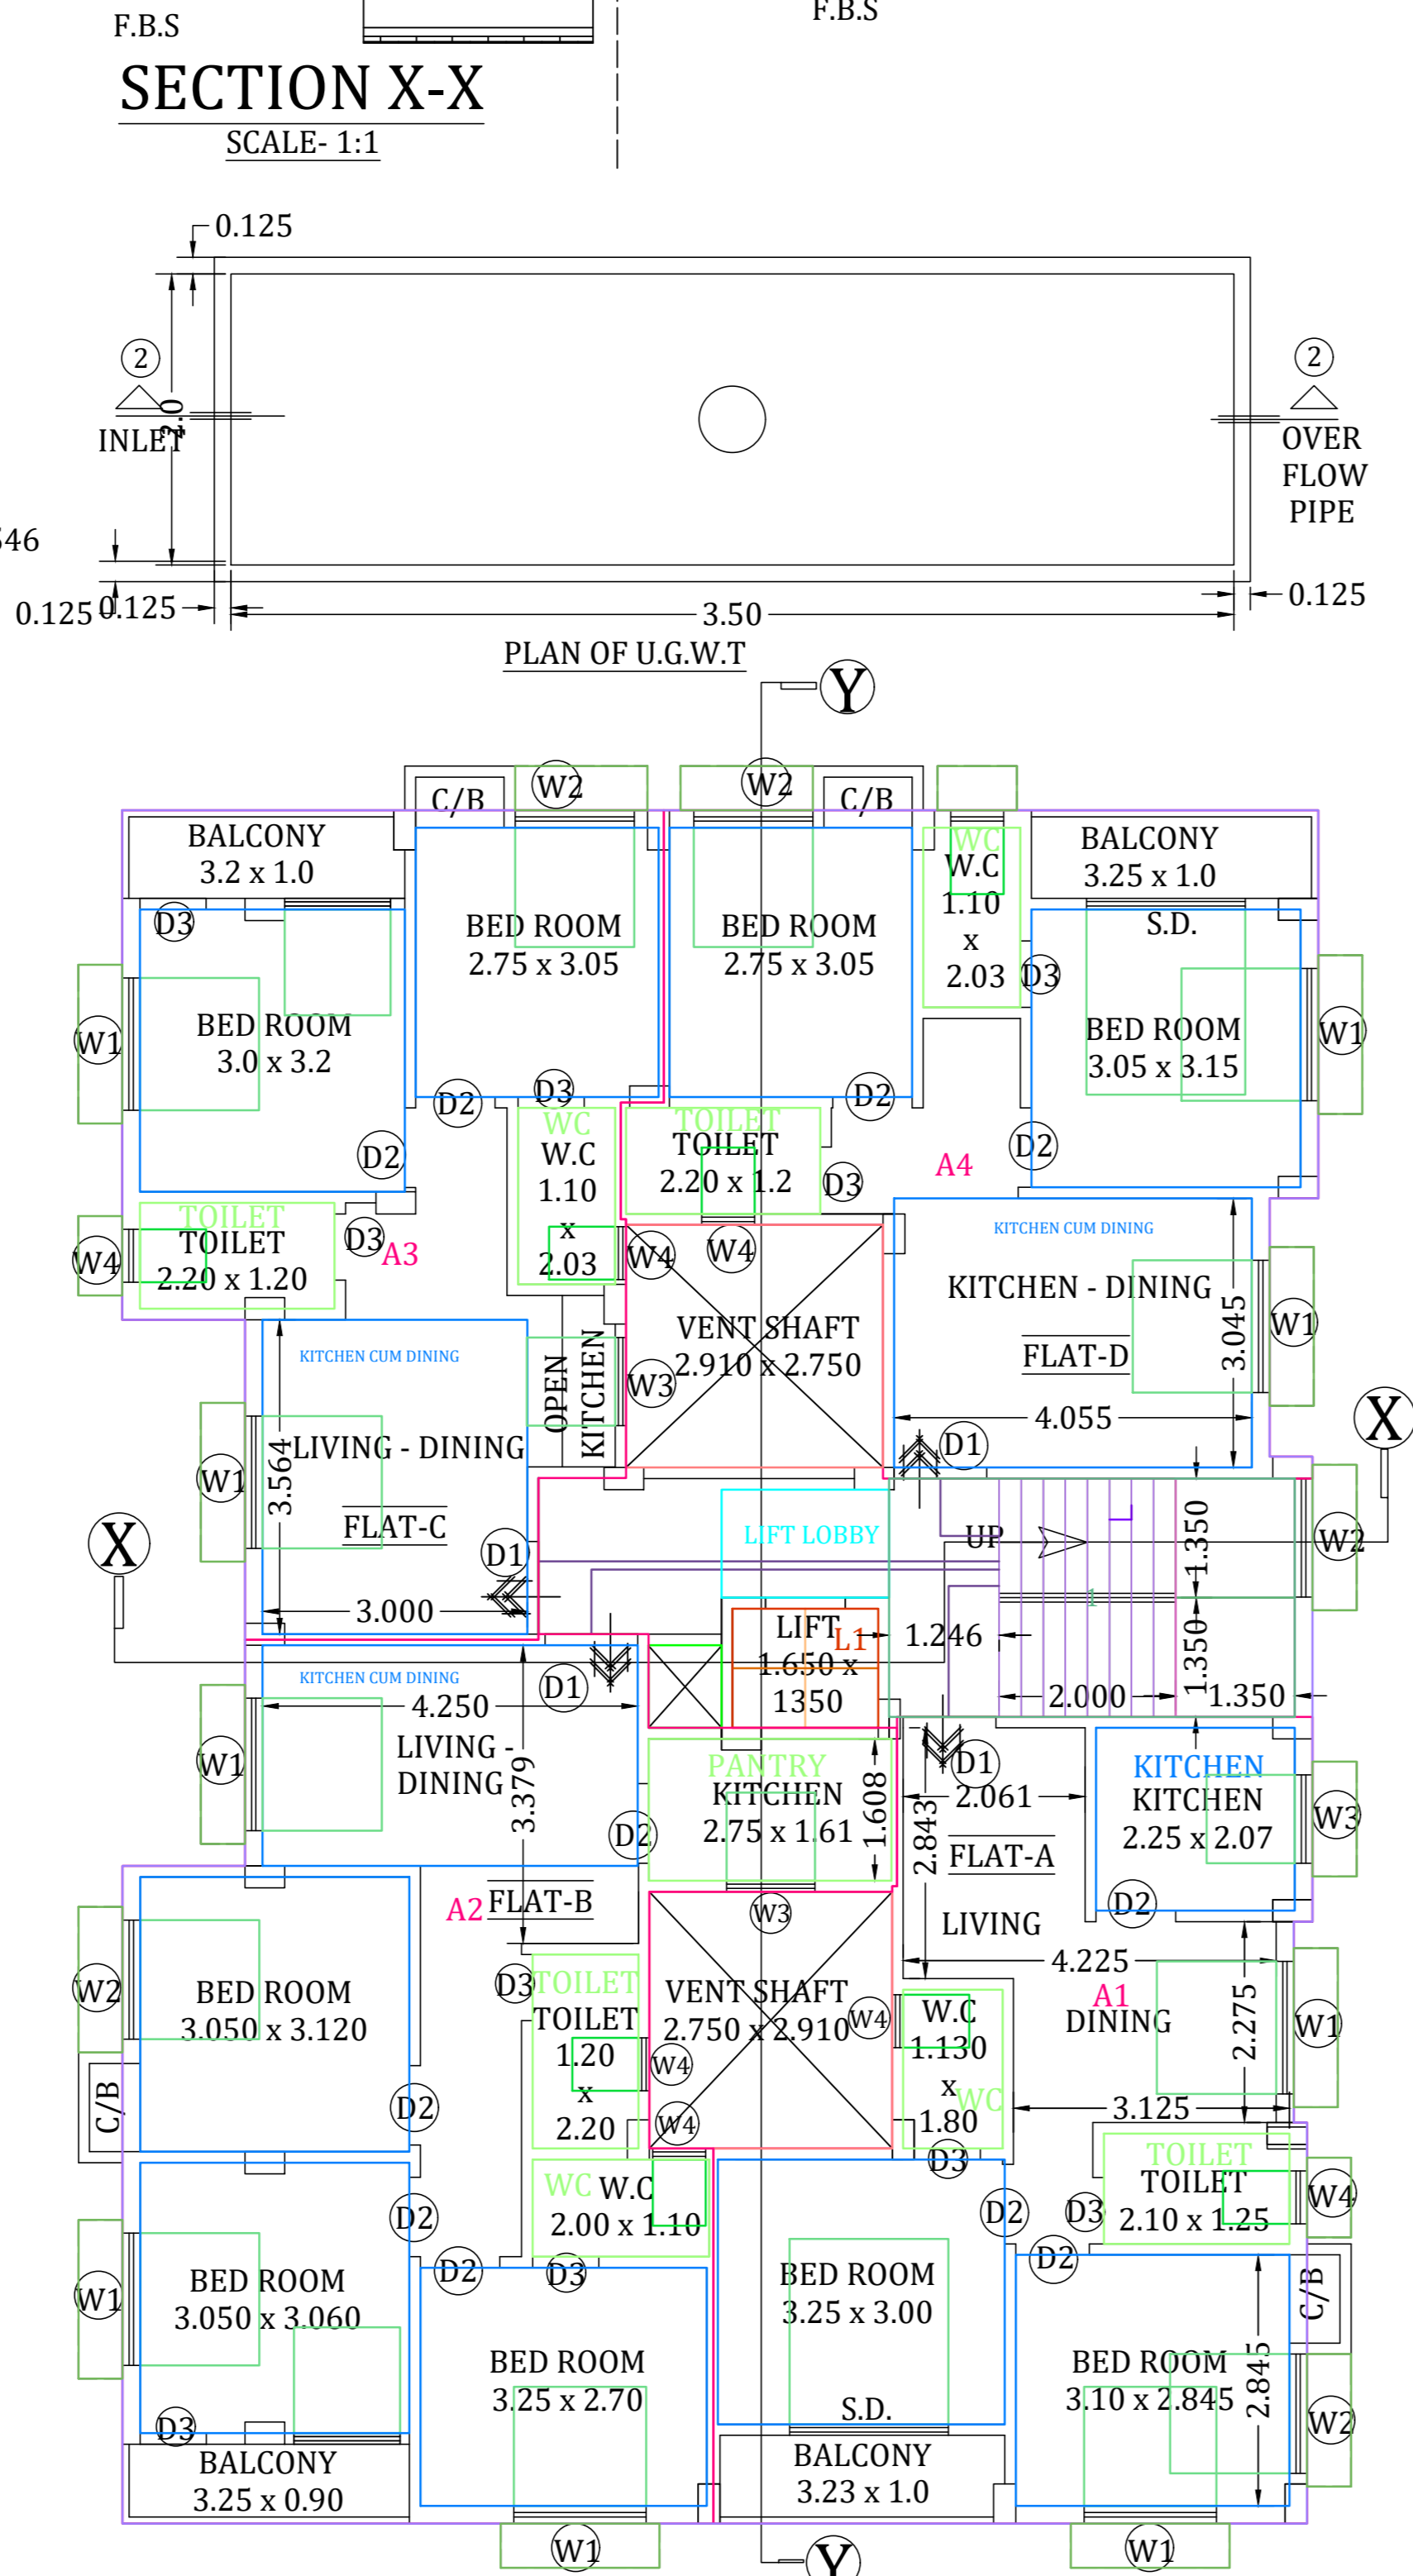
F.B.S

F.B.S

SECTION X-X
SCALE- 1:1

0.125
2
INLET
2.0
46
0.125 0.125
2
OVER FLOW PIPE
0.125
3.50
PLAN OF U.G.W.T

Y

C/B
W2
W2
C/B
BALCONY
3.2 x 1.0
BED ROOM
2.75 x 3.05
BED ROOM
2.75 x 3.05
WC
W.C
1.10
x
2.03
BALCONY
3.25 x 1.0
S.D.
D3
D3
W1
BED ROOM
3.0 x 3.2
BED ROOM
3.05 x 3.15
W1
D3
D2
D2
D2
WC
W.C
1.10
x
2.03
TOILET
TOILET
2.20 x 1.2
D3
A4
D2
TOILET
TOILET
2.20 x 1.20
D3
A3
W4
W4
W4
KITCHEN CUM DINING
KITCHEN - DINING
FLAT-D
3.045
W1
VENT SHAFT
2.910 x 2.750
W3
OPEN KITCHEN
KITCHEN CUM DINING
LIVING - DINING
FLAT-C
3.564
W1
4.055
D1
X
D1
X
3.000
LIFT LOBBY
UP
1.350
W2
1.350
LIFT
L1
1.650 x
1350
1.246
2.000
1.350
KITCHEN CUM DINING
4.250
D1
LIVING - DINING
3.379
W1
PANTRY
KITCHEN
2.75 x 1.61
1.608
2.843
D1
2.061
FLAT-A
KITCHEN
KITCHEN
2.25 x 2.07
W3
D2
D2
A2
FLAT-B
LIVING
W3
4.225
BED ROOM
3.050 x 3.120
W2
D3
TOILET
TOILET
1.20
x
2.20
VENT SHAFT
2.750 x 2.910
W4
W4
W4
W.C
1.130
x
WC
1.80
A1
DINING
2.275
W1
C/B
D2
3.125
D3
TOILET
TOILET
2.10 x 1.25
W4
WC
W.C
2.00 x 1.10
D2
D2
D3
D2
D2
BED ROOM
3.050 x 3.060
W1
D3
BED ROOM
3.25 x 3.00
S.D.
BED ROOM
3.25 x 2.70
BED ROOM
3.10 x 2.845
2.845
C/B
W2
D3
BALCONY
3.25 x 0.90
BALCONY
3.23 x 1.0
W1
Y
W1